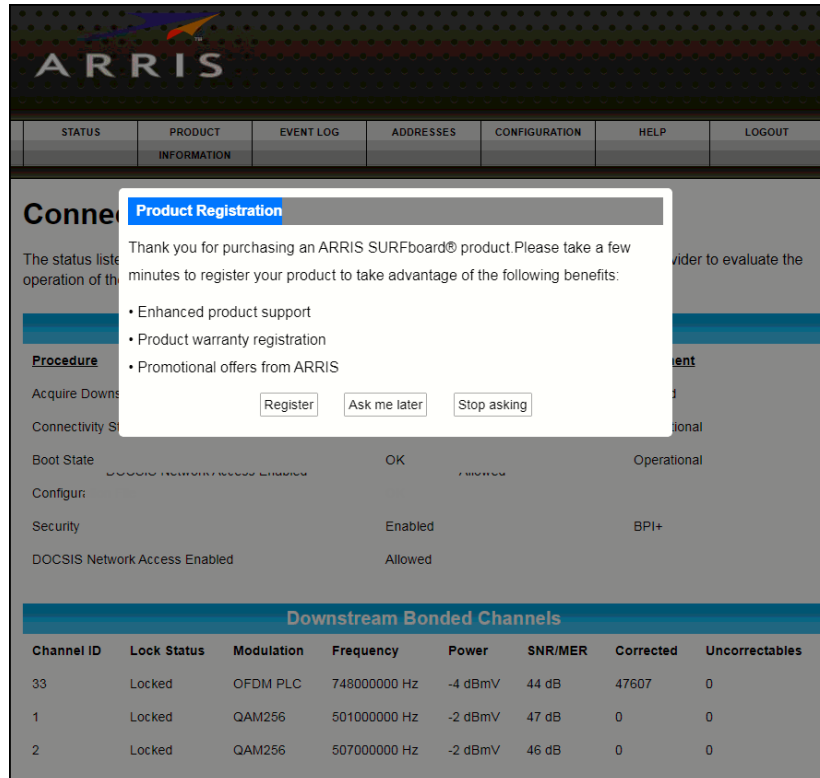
ARRIS

STATUS | PRODUCT INFORMATION | EVENT LOG | ADDRESSES | CONFIGURATION | HELP | LOGOUT

Conne

The status liste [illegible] vider to evaluate the operation of th

Product Registration

Thank you for purchasing an ARRIS SURFboard® product.Please take a few minutes to register your product to take advantage of the following benefits:

• Enhanced product support
• Product warranty registration
• Promotional offers from ARRIS

Register | Ask me later | Stop asking

| Procedure | | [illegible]ent |
|---|---|---|
| Acquire Downs | | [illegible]d |
| Connectivity St | | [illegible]tional |
| Boot State | OK | Operational |
| Configur | | |
| Security | Enabled | BPI+ |
| DOCSIS Network Access Enabled | Allowed | |

Downstream Bonded Channels

| Channel ID | Lock Status | Modulation | Frequency | Power | SNR/MER | Corrected | Uncorrectables |
|---|---|---|---|---|---|---|---|
| 33 | Locked | OFDM PLC | 748000000 Hz | -4 dBmV | 44 dB | 47607 | 0 |
| 1 | Locked | QAM256 | 501000000 Hz | -2 dBmV | 47 dB | 0 | 0 |
| 2 | Locked | QAM256 | 507000000 Hz | -2 dBmV | 46 dB | 0 | 0 |